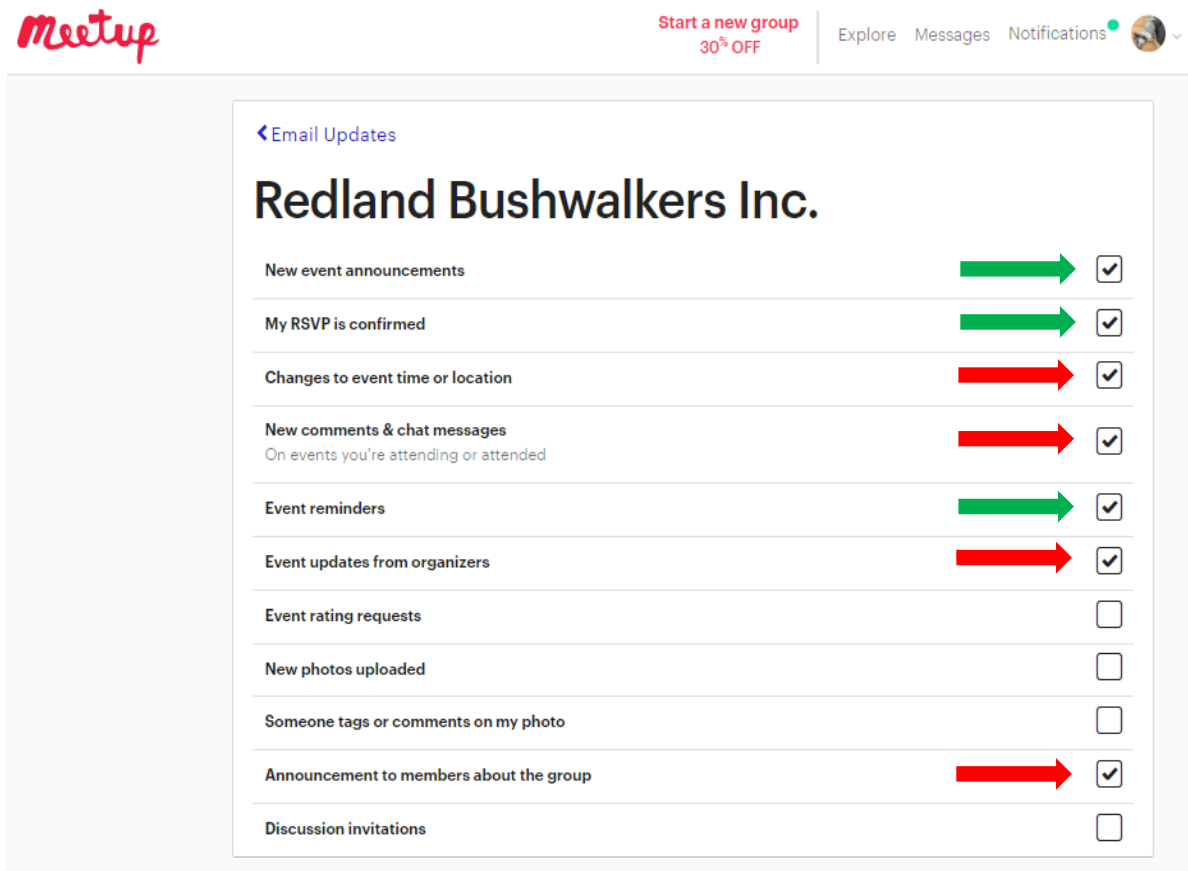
Meetup

Start a new group
30% OFF

Explore Messages Notifications

Email Updates

Redland Bushwalkers Inc.

New event announcements

My RSVP is confirmed

Changes to event time or location

New comments & chat messages
On events you're attending or attended

Event reminders

Event updates from organizers

Event rating requests

New photos uploaded

Someone tags or comments on my photo

Announcement to members about the group

Discussion invitations